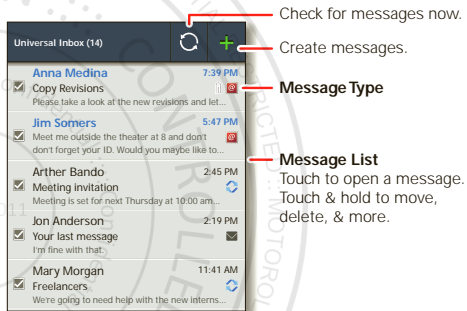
Universal Inbox (14)

Anna Medina 7:39 PM
Copy Revisions
Please take a look at the new revisions and let...

Jim Somers 5:47 PM
Meet me outside the theater at 8 and don't don't forget your ID. Would you maybe like to...

Arther Bando 2:45 PM
Meeting invitation
Meeting is set for next Thursday at 10:00 am...

Jon Anderson 2:19 PM
Your last message
I'm fine with that.

Mary Morgan 11:41 AM
Freelancers
We're going to need help with the new interns...

Check for messages now.

Create messages.

Message Type

Message List
Touch to open a message. Touch & hold to move, delete, & more.